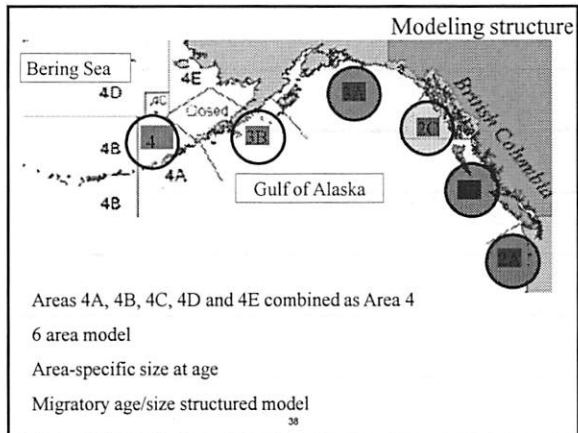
Modeling structure

Bering Sea

4E

4D

4C

Closed

3A

2C

British Columbia

4B

4

3B

4A

Gulf of Alaska

4B

2A

Areas 4A, 4B, 4C, 4D and 4E combined as Area 4

6 area model

Area-specific size at age

Migratory age/size structured model

38